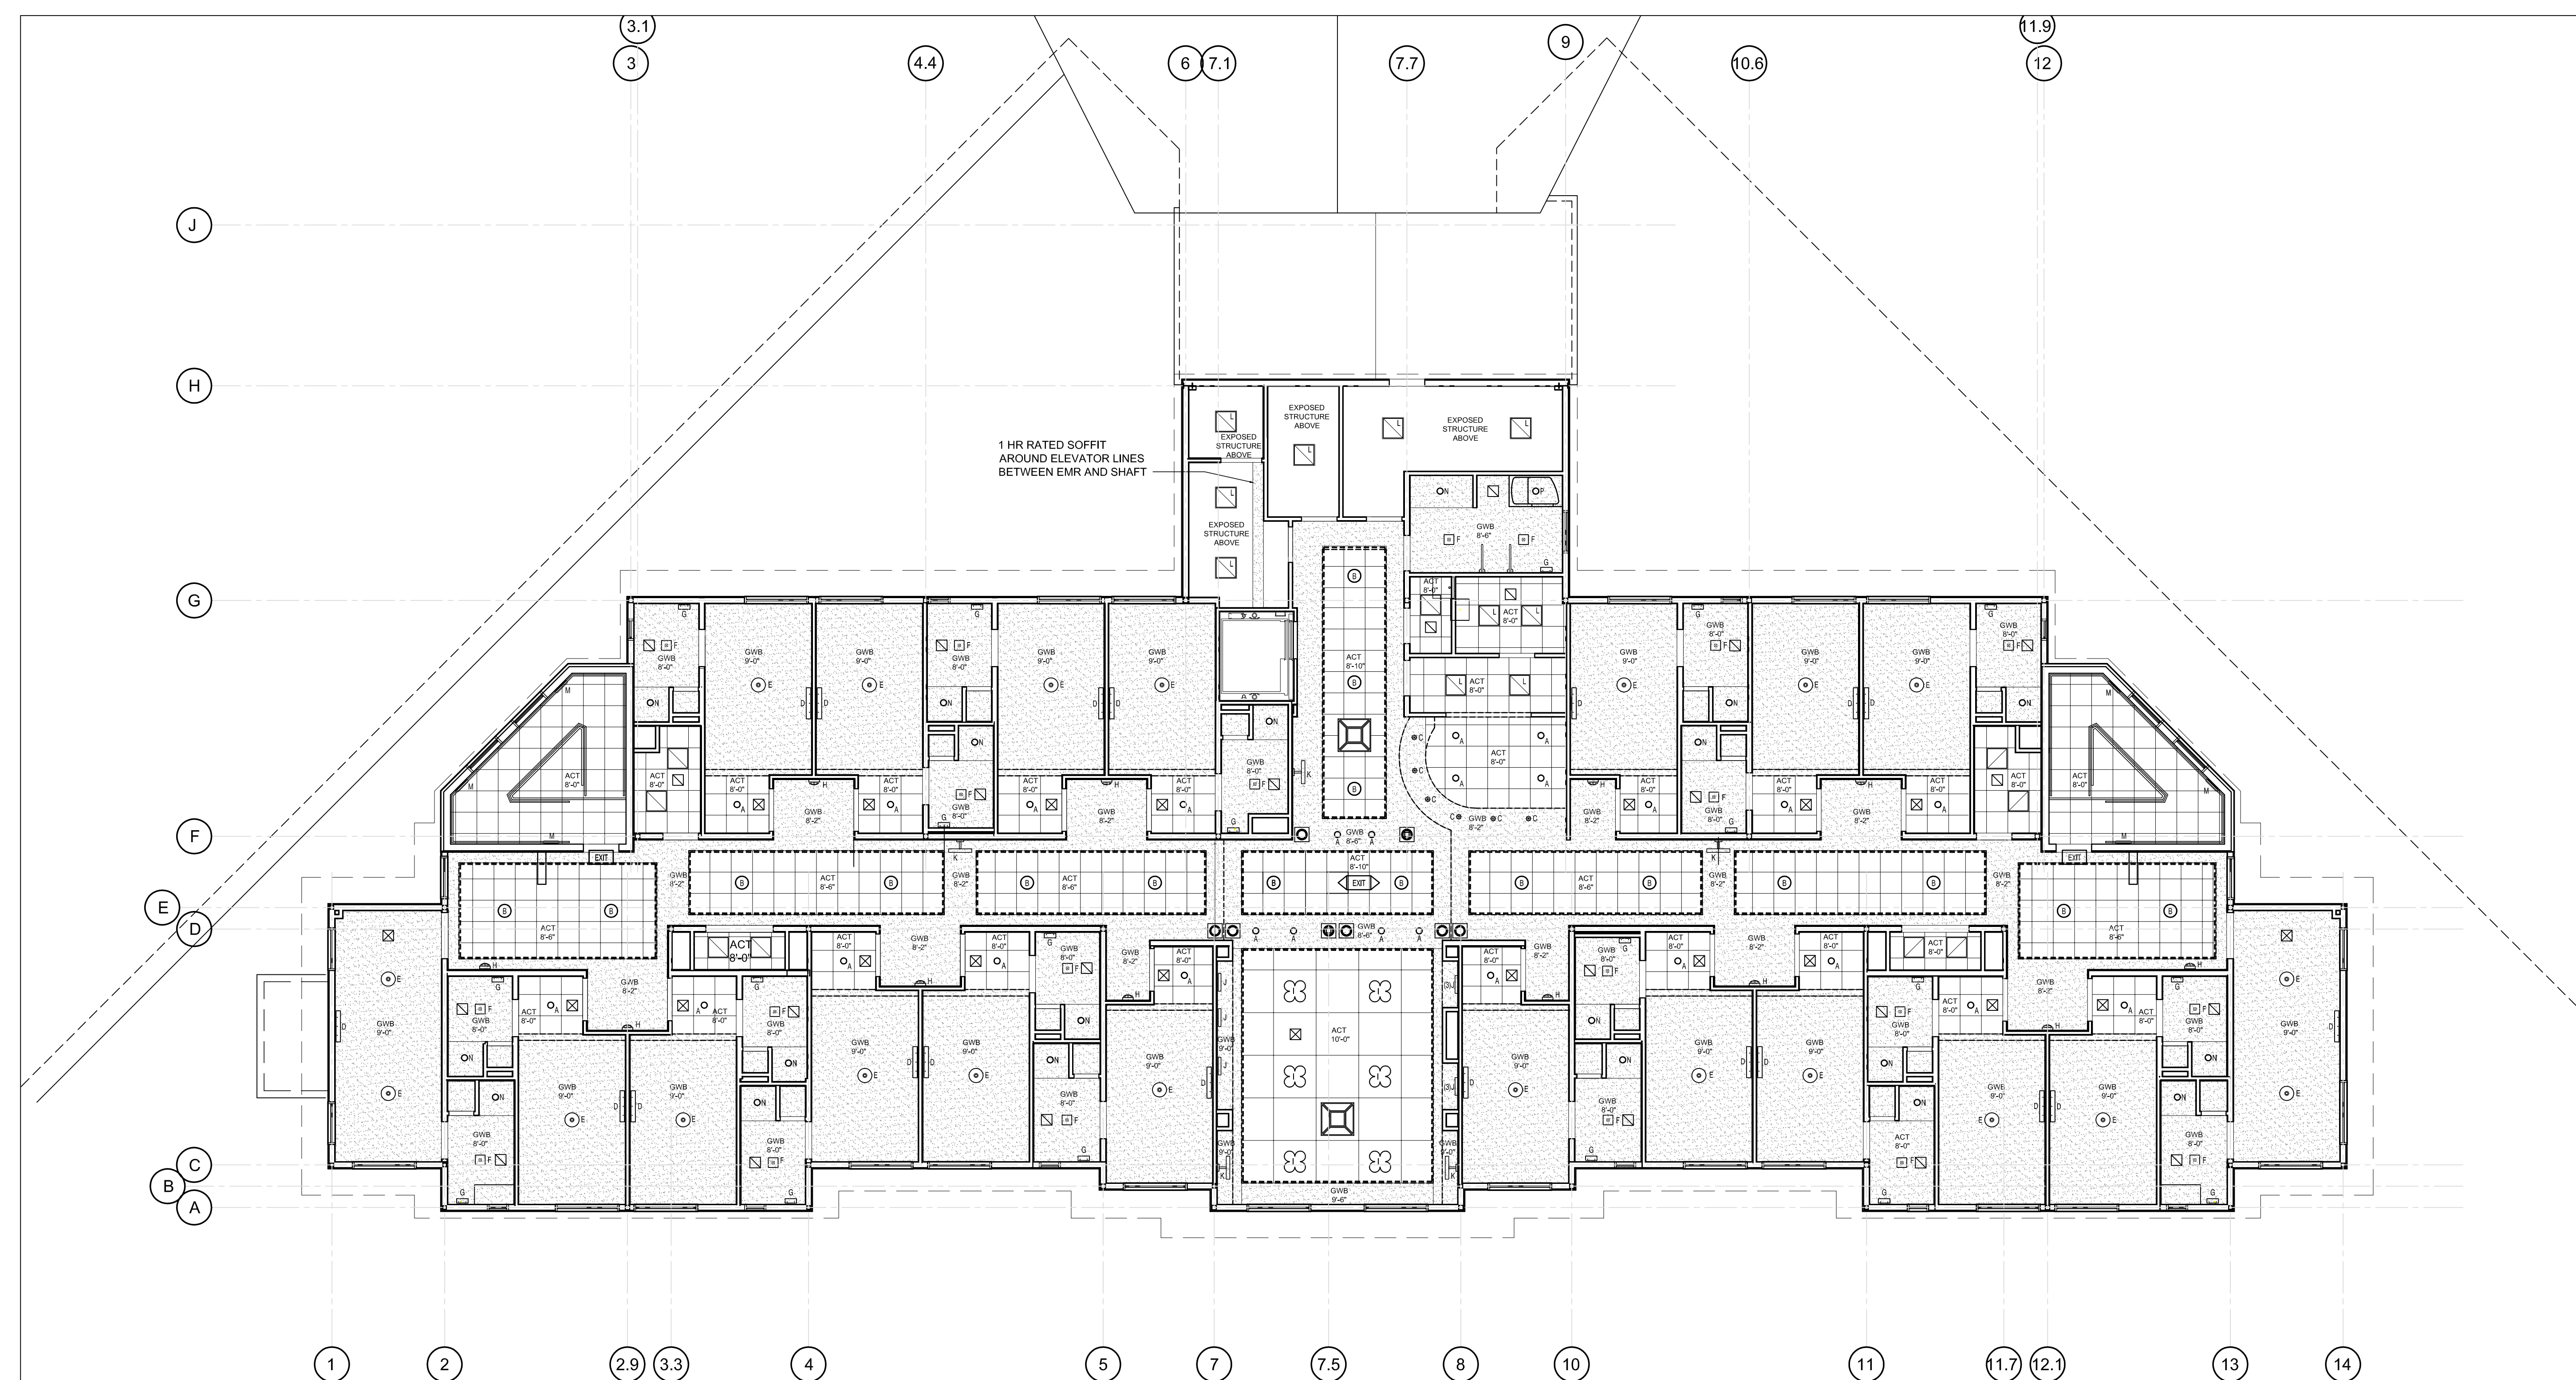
3.1
3
4.4
6
7.1
7.7
9
10.6
11.9
12

J
H
G
F
E
D
C
B
A

1 HR RATED SOFFIT AROUND ELEVATOR LINES BETWEEN EMR AND SHAFT

EXPOSED STRUCTURE ABOVE
EXPOSED STRUCTURE ABOVE
EXPOSED STRUCTURE ABOVE
EXPOSED STRUCTURE ABOVE

GWB 8'-6"
ACT 8'-0"
ACT 8'-0"
ACT 8'-0"
ACT 8'-10"
ACT 8'-0"
GWB 8'-2"

GWB 8'-0"
GWB 9'-0"
GWB 9'-0"
GWB 8'-0"
GWB 9'-0"
GWB 9'-0"
GWB 8'-0"
GWB 9'-0"
GWB 8'-0"
GWB 9'-0"
GWB 9'-0"
GWB 8'-0"

ACT 8'-0"
ACT 8'-0"
ACT 8'-0"
ACT 8'-0"
ACT 8'-0"
ACT 8'-0"
ACT 8'-0"
ACT 8'-0"
ACT 8'-0"
ACT 8'-0"

GWB 8'-2"
GWB 8'-2"
GWB 8'-2"
GWB 8'-0"
GWB 8'-6"
GWB 8'-2"
GWB 8'-2"
GWB 8'-2"

EXIT
EXIT
EXIT

GWB 8'-2"
ACT 8'-6"
GWB 8'-2"
ACT 8'-6"
ACT 8'-10"
ACT 8'-6"
GWB 8'-2"
GWB 8'-2"
ACT 8'-6"
ACT 8'-6"

ACT 8'-0"
GWB 8'-6"

GWB 9'-0"
GWB 8'-0"
GWB 8'-2"
ACT 8'-0"
ACT 8'-0"
GWB 8'-0"
GWB 8'-0"
GWB 9'-0"
GWB 9'-0"
GWB 8'-0"
GWB 8'-0"
GWB 8'-0"
GWB 8'-2"
ACT 8'-0"
ACT 8'-0"
GWB 9'-0"
GWB 9'-0"
GWB 8'-0"
GWB 8'-0"
GWB 8'-2"
ACT 8'-0"
GWB 9'-0"
ACT 10'-0"
GWB 9'-0"
GWB 9'-0"
ACT 8'-0"
GWB 8'-2"
GWB 8'-0"
ACT 8'-0"
GWB 8'-0"
ACT 8'-0"
GWB 9'-0"
GWB 9'-0"
GWB 8'-2"
ACT 8'-0"
ACT 8'-0"
GWB 8'-0"
GWB 8'-2"
ACT 8'-0"
ACT 8'-0"
GWB 8'-0"
GWB 9'-0"
GWB 9'-0"
GWB 8'-0"
ACT 8'-0"
GWB 8'-0"
GWB 9'-0"
GWB 9'-6"

1
2
2.9
3.3
4
5
7
7.5
8
10
11
11.7
12.1
13
14